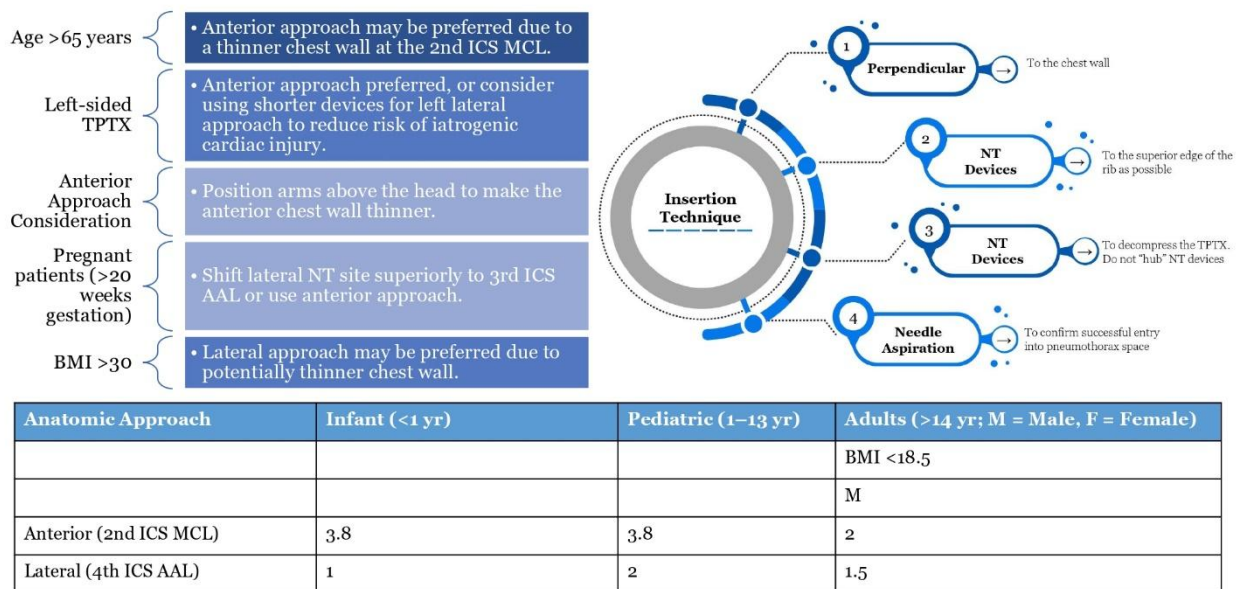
Age >65 years

• Anterior approach may be preferred due to a thinner chest wall at the 2nd ICS MCL.

Left-sided TPTX

• Anterior approach preferred, or consider using shorter devices for left lateral approach to reduce risk of iatrogenic cardiac injury.

Anterior Approach Consideration

• Position arms above the head to make the anterior chest wall thinner.

Pregnant patients (>20 weeks gestation)

• Shift lateral NT site superiorly to 3rd ICS AAL or use anterior approach.

BMI >30

• Lateral approach may be preferred due to potentially thinner chest wall.

Insertion Technique

1 Perpendicular → To the chest wall

2 NT Devices → To the superior edge of the rib as possible

3 NT Devices → To decompress the TPTX. Do not "hub" NT devices

4 Needle Aspiration → To confirm successful entry into pneumothorax space

| Anatomic Approach | Infant (<1 yr) | Pediatric (1–13 yr) | Adults (>14 yr; M = Male, F = Female) |
|---|---|---|---|
| | | | BMI <18.5 |
| | | | M |
| Anterior (2nd ICS MCL) | 3.8 | 3.8 | 2 |
| Lateral (4th ICS AAL) | 1 | 2 | 1.5 |